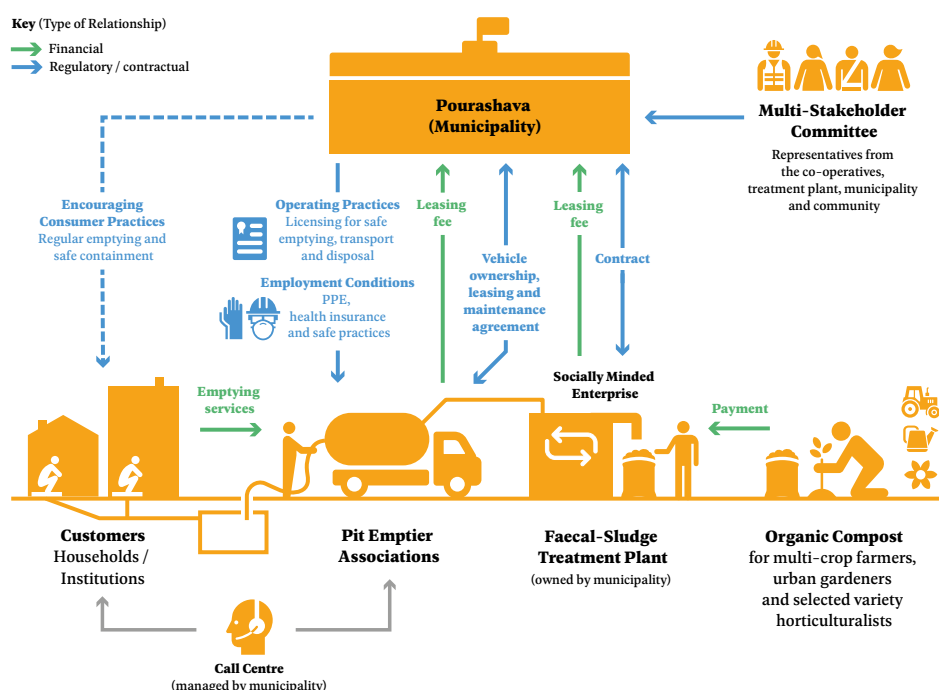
Key (Type of Relationship)
Financial
Regulatory / contractual

Pourashava (Municipality)

Multi-Stakeholder Committee
Representatives from the co-operatives, treatment plant, municipality and community

Encouraging Consumer Practices
Regular emptying and safe containment

Operating Practices
Licensing for safe emptying, transport and disposal

Employment Conditions
PPE, health insurance and safe practices

Leasing fee

Vehicle ownership, leasing and maintenance agreement

Leasing fee

Contract

Socially Minded Enterprise

Emptying services

Payment

Customers
Households / Institutions

Pit Emptier Associations

Faecal-Sludge Treatment Plant
(owned by municipality)

Organic Compost
for multi-crop farmers, urban gardeners and selected variety horticulturalists

Call Centre
(managed by municipality)